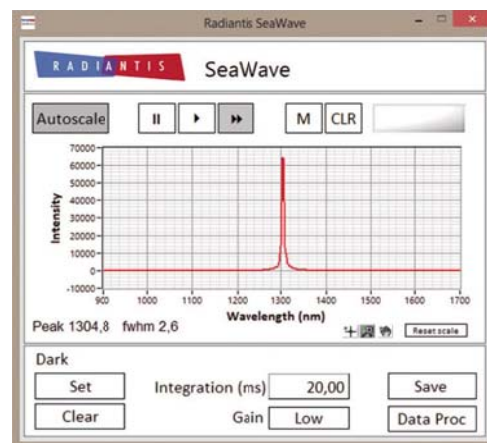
Radiantis SeaWave

RADIANTIS SeaWave

Autoscale M CLR

70000
60000
50000
40000
30000
20000
10000
0
-10000

Intensity

900 1000 1100 1200 1300 1400 1500 1600 1700

Wavelength (nm)

Peak 1304,8 fwhm 2,6

Reset scale

Dark

Set

Clear

Integration (ms) 20,00

Gain Low

Save

Data Proc